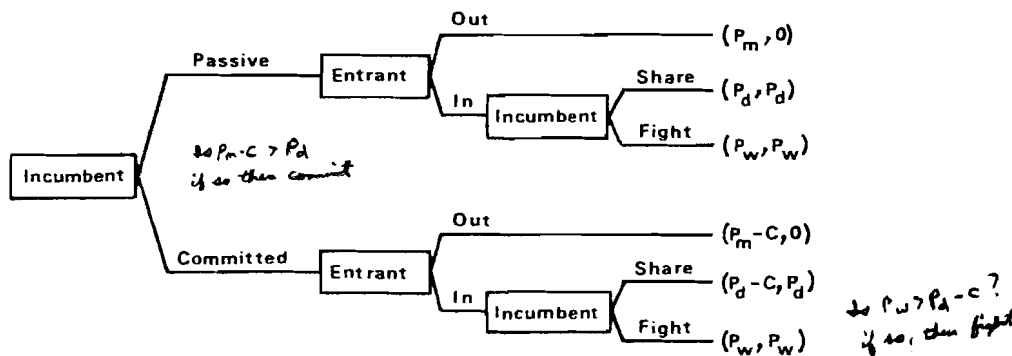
Incumbent

Passive

Entrant

Out

$(P_m, 0)$

In

Incumbent

Share

$(P_d, P_d)$

Fight

$(P_w, P_w)$

is $P_m - c > P_d$
if so then commit

Committed

Entrant

Out

$(P_m - C, 0)$

In

Incumbent

Share

$(P_d - C, P_d)$

Fight

$(P_w, P_w)$

is $P_w > P_d - c$?
if so, then fight